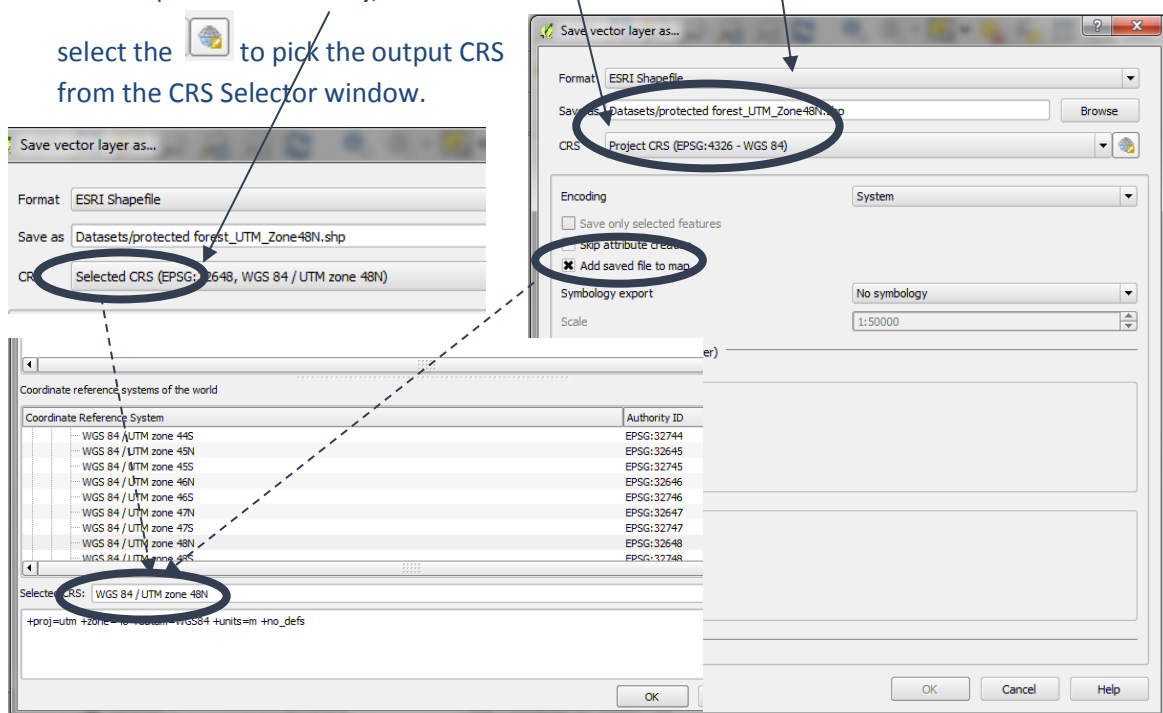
select the to pick the output CRS from the CRS Selector window.

Save vector layer as...

Format ESRI Shapefile

Save as Datasets/protected forest_UTM_Zone48N.shp

CRS Selected CRS (EPSG:32648, WGS 84 / UTM zone 48N)

Coordinate reference systems of the world

| Coordinate Reference System | Authority ID |
|---|---|
| WGS 84 / UTM zone 44S | EPSG:32744 |
| WGS 84 / UTM zone 45N | EPSG:32645 |
| WGS 84 / UTM zone 45S | EPSG:32745 |
| WGS 84 / UTM zone 46N | EPSG:32646 |
| WGS 84 / UTM zone 46S | EPSG:32746 |
| WGS 84 / UTM zone 47N | EPSG:32647 |
| WGS 84 / UTM zone 47S | EPSG:32747 |
| WGS 84 / UTM zone 48N | EPSG:32648 |
| WGS 84 / UTM zone 48S | EPSG:32748 |

Selected CRS: WGS 84 / UTM zone 48N

+proj=utm +zone=48 +datum=WGS84 +units=m +no_defs

OK

Save vector layer as...

Format ESRI Shapefile

Save as Datasets/protected forest_UTM_Zone48N.shp Browse

CRS Project CRS (EPSG:4326 - WGS 84)

Encoding System

Save only selected features

Skip attribute creation

Add saved file to map

Symbology export No symbology

Scale 1:50000

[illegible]er)

OK Cancel Help